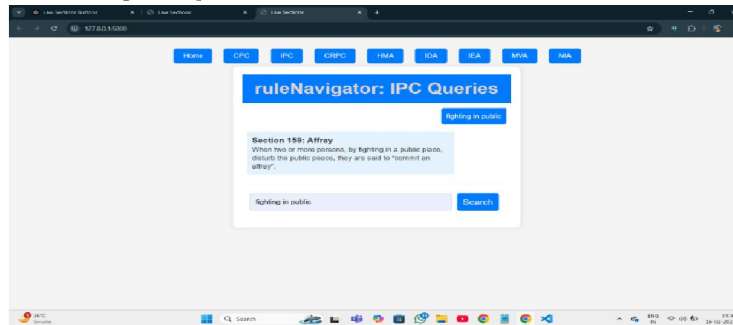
Law Sections Bottom
Law Sections
Law Sections
127.0.0.1:5000

Home CPC IPC CRPC HMA IDA IEA MVA NIA

ruleNavigator: IPC Queries

fighting in public

Section 159: Affray
When two or more persons, by fighting in a public place, disturb the public peace, they are said to "commit an affray".

fighting in public
Search

Q Search

ENG IN